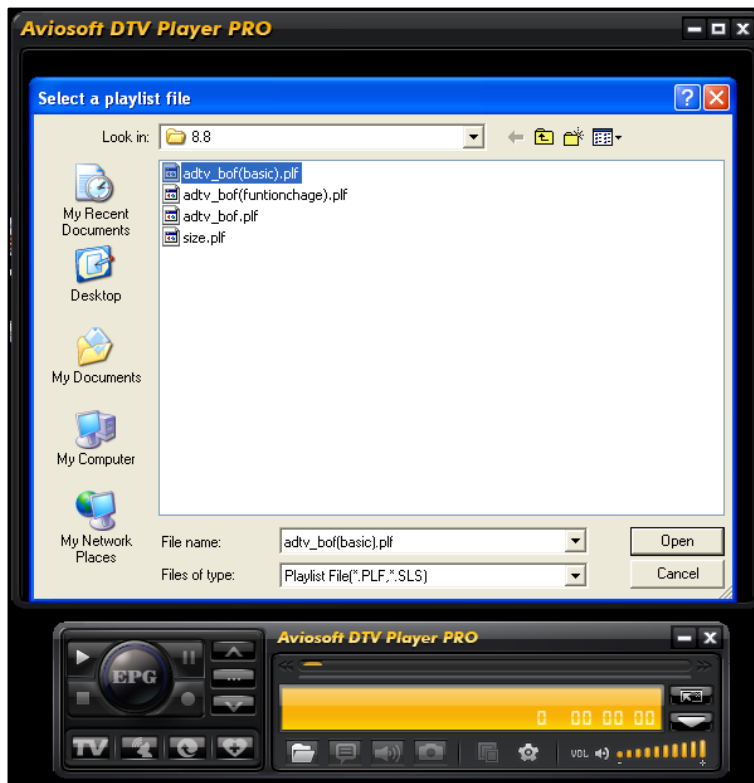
Aviosoft DTV Player PRO

Select a playlist file

Look in: 8.8

My Recent Documents

Desktop

My Documents

My Computer

My Network Places

adtv_bof(basic).plf
adtv_bof(funtionchage).plf
adtv_bof.plf
size.plf

File name: adtv_bof(basic).plf

Files of type: Playlist File(*.PLF,*.SLS)

Open

Cancel

Aviosoft DTV Player PRO

EPG

0 00 00 00

TV

VOL